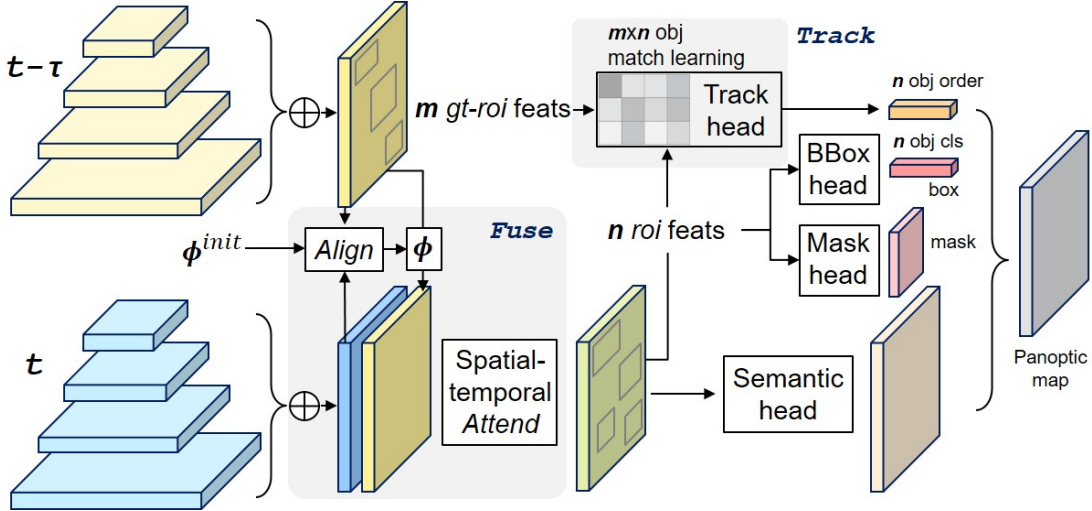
$t-\tau$

$\oplus$

**m** *gt-roi* feats

**m**x**n** obj match learning

**Track**

Track head

**n** obj order

**n** obj cls

box

BBox head

Mask head

mask

$\phi^{init}$

*Align*

$\phi$

**Fuse**

**n** *roi* feats

$t$

$\oplus$

Spatial-temporal *Attend*

Semantic head

Panoptic map